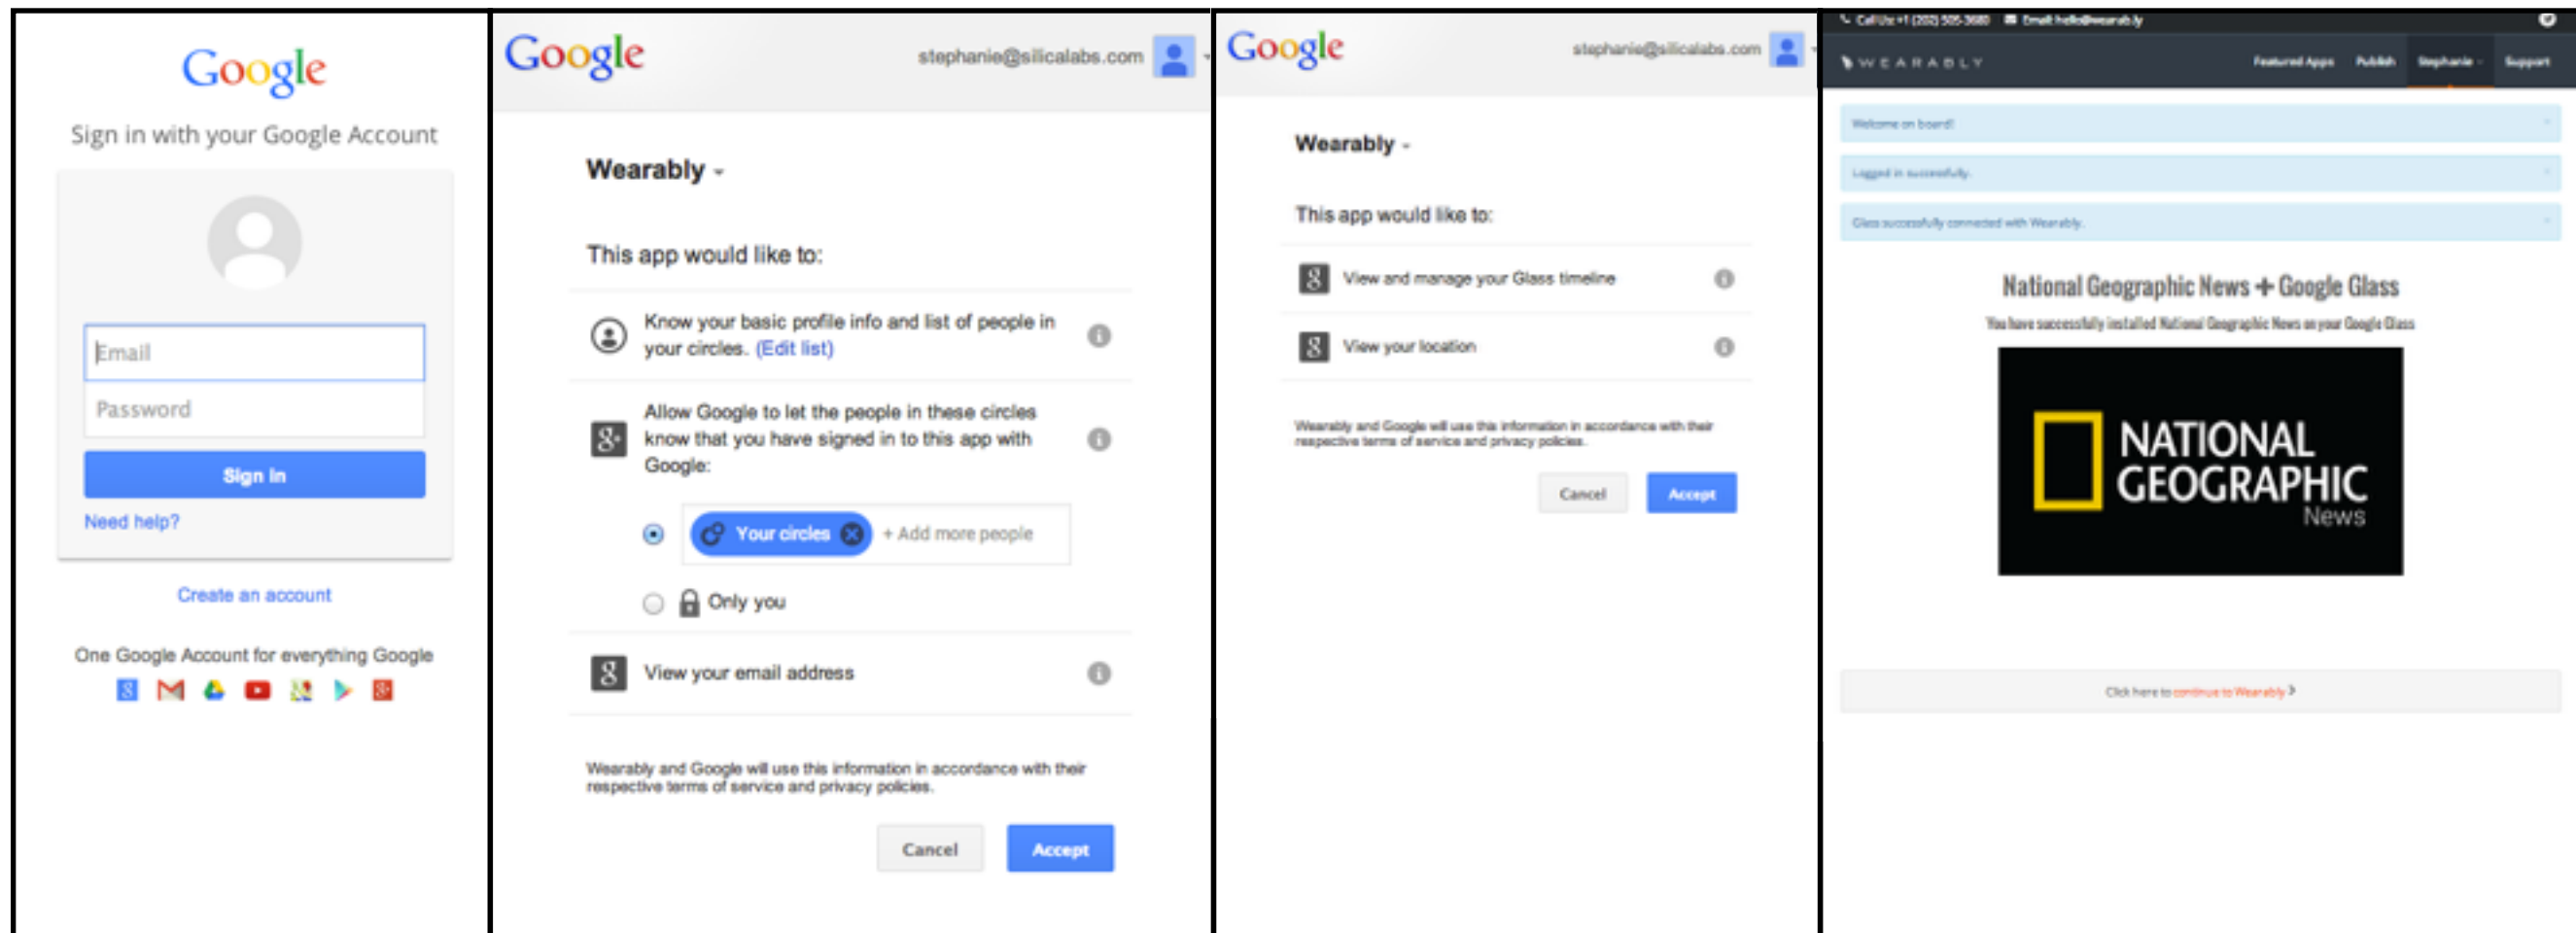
Google

Sign in with your Google Account

Email

Password

Sign in

Need help?

Create an account

One Google Account for everything Google

Google

stephanie@silicalabs.com

Wearably

This app would like to:

Know your basic profile info and list of people in your circles. (Edit list)

Allow Google to let the people in these circles know that you have signed in to this app with Google:

Your circles + Add more people

Only you

View your email address

Wearably and Google will use this information in accordance with their respective terms of service and privacy policies.

Cancel Accept

Google

stephanie@silicalabs.com

Wearably

This app would like to:

View and manage your Glass timeline

View your location

Wearably and Google will use this information in accordance with their respective terms of service and privacy policies.

Cancel Accept

Call Us: +1 (202) 505-3680 Email: hello@wearably

WEARABLY

Featured Apps Publish Stephanie Support

Welcome on board!

Logged in successfully.

Glass successfully connected with Wearably.

National Geographic News + Google Glass

You have successfully installed National Geographic News on your Google Glass

NATIONAL GEOGRAPHIC News

Click here to continue to Wearably